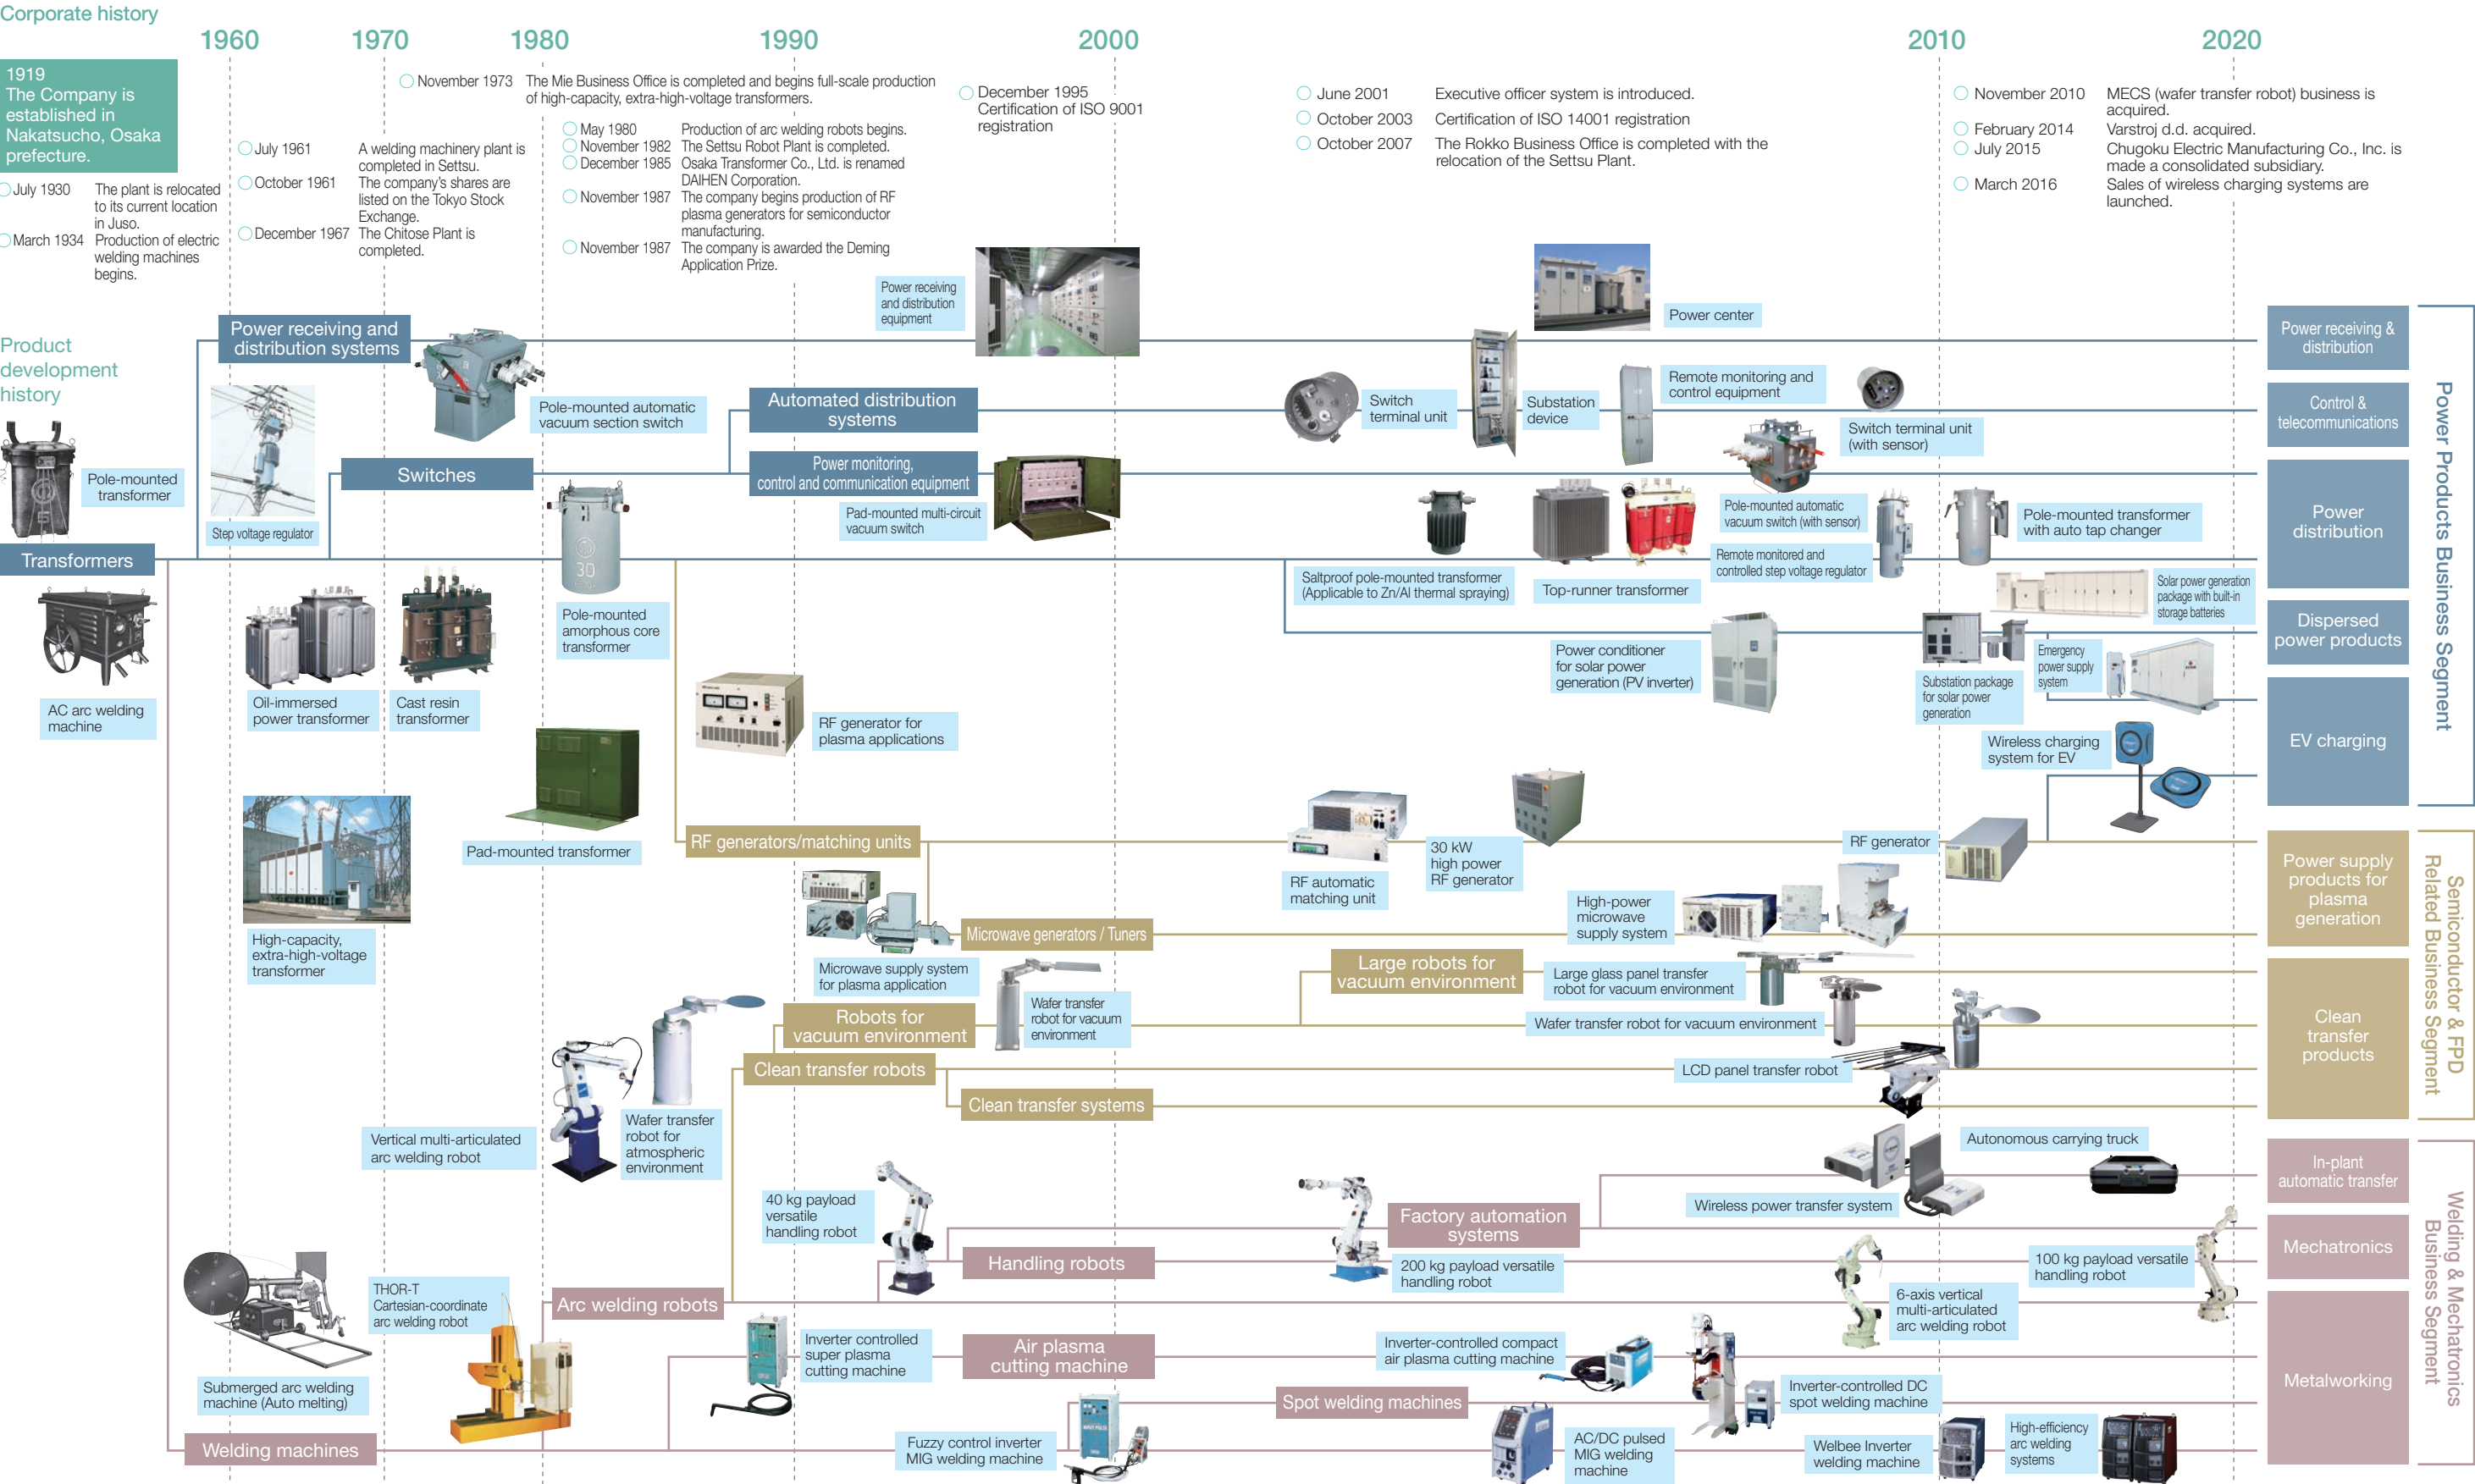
Corporate history

1960 1970 1980 1990 2000 2010 2020

1919
The Company is established in Nakatsucho, Osaka prefecture.

July 1930 The plant is relocated to its current location in Juso.
March 1934 Production of electric welding machines begins.

July 1961 A welding machinery plant is completed in Settsu.
October 1961 The company's shares are listed on the Tokyo Stock Exchange.
December 1967 The Chitose Plant is completed.

November 1973 The Mie Business Office is completed and begins full-scale production of high-capacity, extra-high-voltage transformers.

May 1980 Production of arc welding robots begins.
November 1982 The Settsu Robot Plant is completed.
December 1985 Osaka Transformer Co., Ltd. is renamed DAIHEN Corporation.
November 1987 The company begins production of RF plasma generators for semiconductor manufacturing.
November 1987 The company is awarded the Deming Application Prize.

December 1995 Certification of ISO 9001 registration

June 2001 Executive officer system is introduced.
October 2003 Certification of ISO 14001 registration
October 2007 The Rokko Business Office is completed with the relocation of the Settsu Plant.

November 2010 MECS (wafer transfer robot) business is acquired.
February 2014 Varstroj d.d. acquired.
July 2015 Chugoku Electric Manufacturing Co., Inc. is made a consolidated subsidiary.
March 2016 Sales of wireless charging systems are launched.

Product development history

Power receiving and distribution systems
Power receiving and distribution equipment
Power center
Pole-mounted transformer
Step voltage regulator
Pole-mounted automatic vacuum section switch
Automated distribution systems
Switches
Power monitoring, control and communication equipment
Pad-mounted multi-circuit vacuum switch
Switch terminal unit
Substation device
Remote monitoring and control equipment
Switch terminal unit (with sensor)
Pole-mounted automatic vacuum switch (with sensor)
Transformers
Saltproof pole-mounted transformer (Applicable to Zn/Al thermal spraying)
Top-runner transformer
Remote monitored and controlled step voltage regulator
Pole-mounted transformer with auto tap changer
Solar power generation package with built-in storage batteries
AC arc welding machine
Oil-immersed power transformer
Cast resin transformer
Pole-mounted amorphous core transformer
Power conditioner for solar power generation (PV inverter)
Substation package for solar power generation
Emergency power supply system
RF generator for plasma applications
Wireless charging system for EV
High-capacity, extra-high-voltage transformer
Pad-mounted transformer
RF generators/matching units
RF automatic matching unit
30 kW high power RF generator
RF generator
Microwave generators / Tuners
Microwave supply system for plasma application
High-power microwave supply system
Large robots for vacuum environment
Large glass panel transfer robot for vacuum environment
Robots for vacuum environment
Wafer transfer robot for vacuum environment
Wafer transfer robot for vacuum environment
Clean transfer robots
LCD panel transfer robot
Clean transfer systems
Vertical multi-articulated arc welding robot
Wafer transfer robot for atmospheric environment
Autonomous carrying truck
Wireless power transfer system
40 kg payload versatile handling robot
Factory automation systems
Handling robots
200 kg payload versatile handling robot
100 kg payload versatile handling robot
6-axis vertical multi-articulated arc welding robot
THOR-T Cartesian-coordinate arc welding robot
Arc welding robots
Inverter controlled super plasma cutting machine
Air plasma cutting machine
Inverter-controlled compact air plasma cutting machine
Submerged arc welding machine (Auto melting)
Spot welding machines
Inverter-controlled DC spot welding machine
Welding machines
Fuzzy control inverter MIG welding machine
AC/DC pulsed MIG welding machine
Welbee Inverter welding machine
High-efficiency arc welding systems

Power receiving & distribution
Control & telecommunications
Power distribution
Dispersed power products
EV charging
Power Products Business Segment
Power supply products for plasma generation
Clean transfer products
Semiconductor & FPD Related Business Segment
In-plant automatic transfer
Mechatronics
Metalworking
Welding & Mechatronics Business Segment